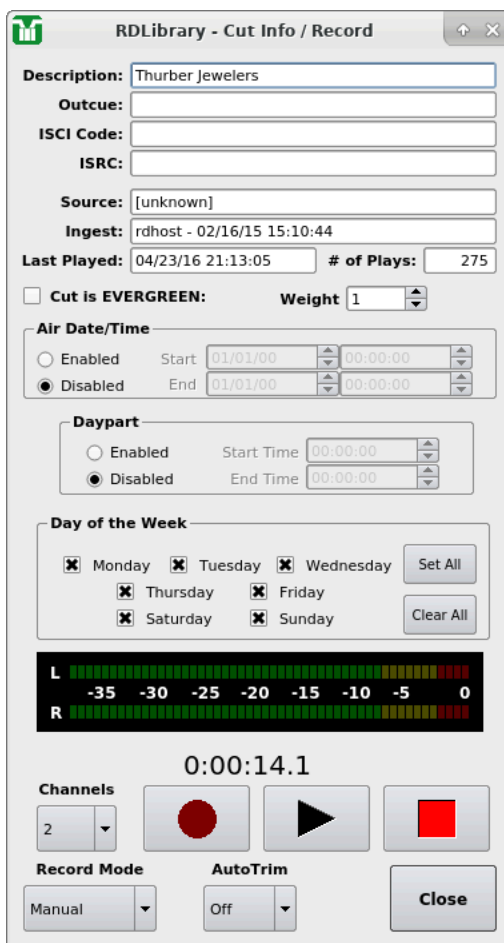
RDLibrary - Cut Info / Record

Description: Thurber Jewelers
Outcue:
ISCI Code:
ISRC:

Source: [unknown]
Ingest: rdhost - 02/16/15 15:10:44
Last Played: 04/23/16 21:13:05
# of Plays: 275

Cut is EVERGREEN:
Weight 1

Air Date/Time
Enabled Start 01/01/00 00:00:00
Disabled End 01/01/00 00:00:00

Daypart
Enabled Start Time 00:00:00
Disabled End Time 00:00:00

Day of the Week
Monday Tuesday Wednesday
Thursday Friday
Saturday Sunday
Set All
Clear All

L
-35 -30 -25 -20 -15 -10 -5 0
R

0:00:14.1

Channels
2

Record Mode
Manual

AutoTrim
Off

Close